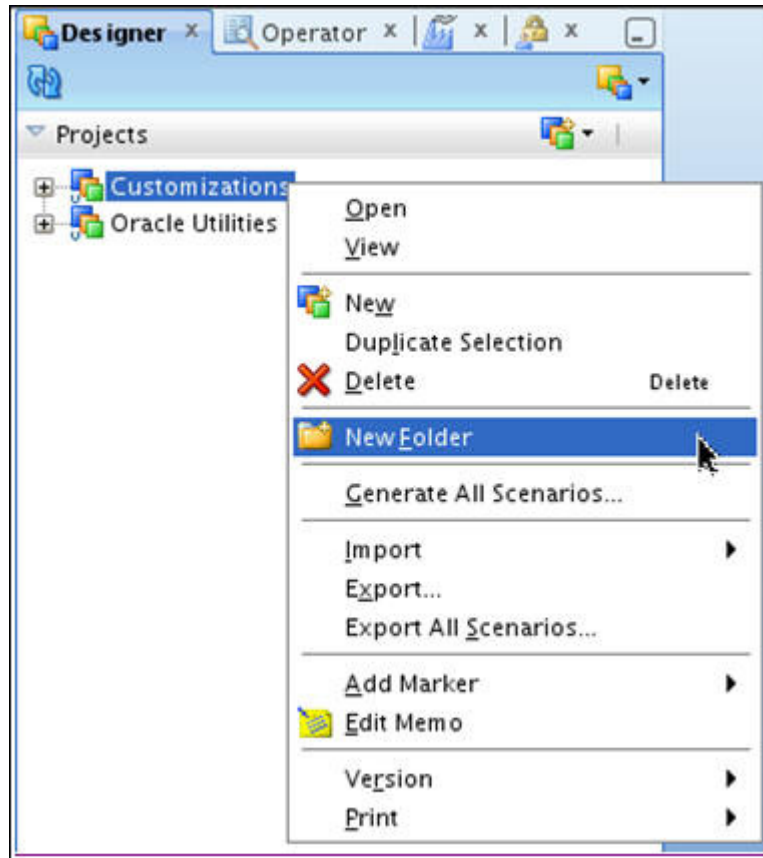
Designer x Operator x x x

Projects

Customizations
Oracle Utilities

Open
View
New
Duplicate Selection
Delete Delete
New Folder
Generate All Scenarios...
Import
Export...
Export All Scenarios...
Add Marker
Edit Memo
Version
Print